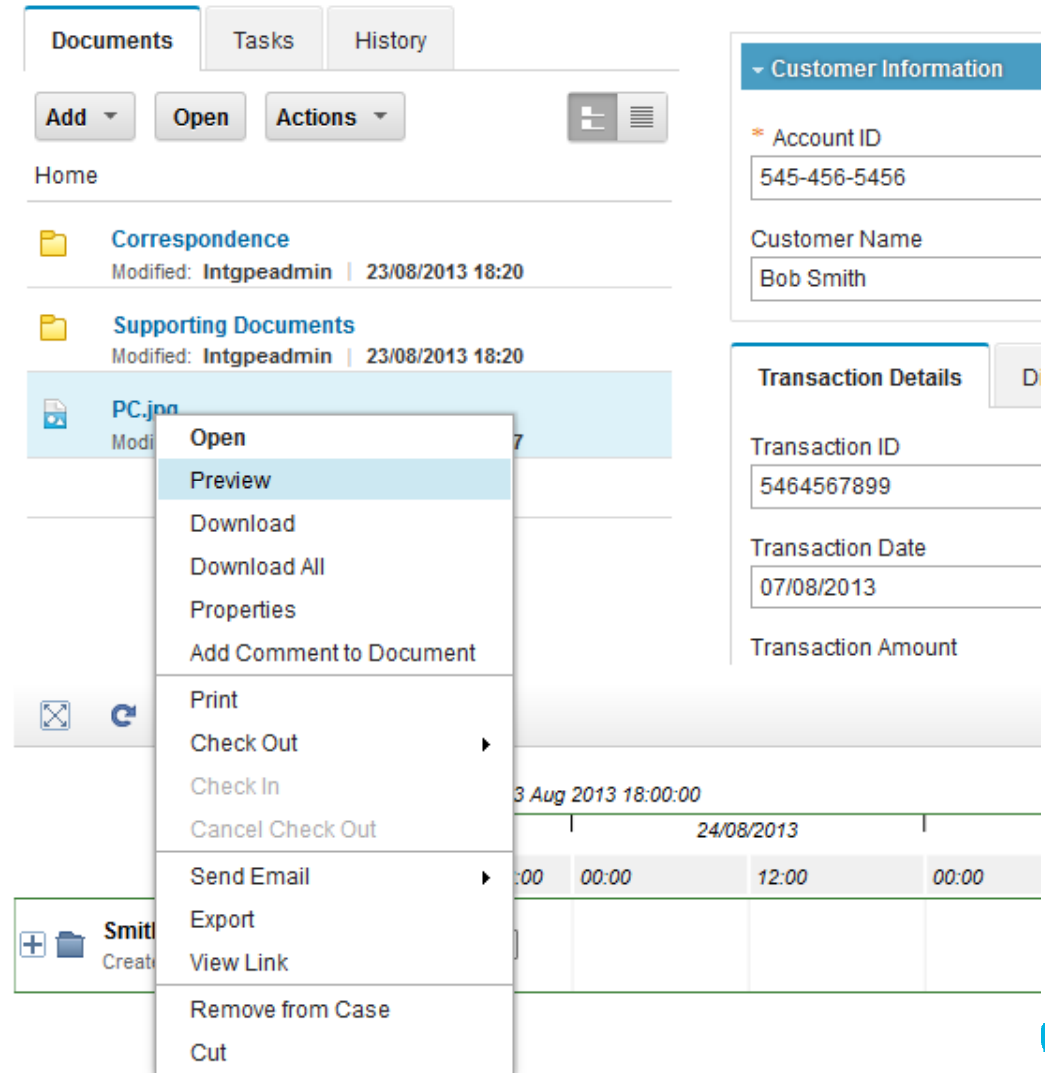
Documents Tasks History

Add Open Actions

Home

Correspondence
Modified: Intgpeadmin | 23/08/2013 18:20

Supporting Documents
Modified: Intgpeadmin | 23/08/2013 18:20

PC.jpg
Modi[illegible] 7

Open
Preview
Download
Download All
Properties
Add Comment to Document
Print
Check Out
Check In
Cancel Check Out
Send Email
Export
View Link
Remove from Case
Cut

Customer Information

* Account ID
545-456-5456

Customer Name
Bob Smith

Transaction Details D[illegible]

Transaction ID
5464567899

Transaction Date
07/08/2013

Transaction Amount

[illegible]3 Aug 2013 18:00:00

24/08/2013

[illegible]:00 00:00 12:00 00:00

Smit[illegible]
Create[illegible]